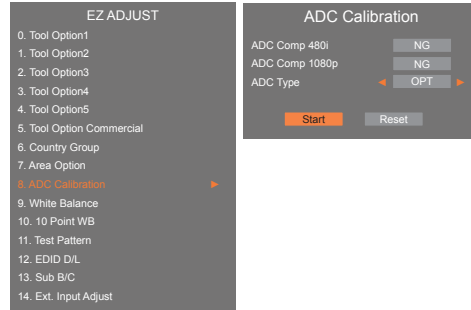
EZ ADJUST
0. Tool Option1
1. Tool Option2
2. Tool Option3
3. Tool Option4
4. Tool Option5
5. Tool Option Commercial
6. Country Group
7. Area Option
8. ADC Calibration ►
9. White Balance
10. 10 Point WB
11. Test Pattern
12. EDID D/L
13. Sub B/C
14. Ext. Input Adjust

ADC Calibration

ADC Comp 480i NG
ADC Comp 1080p NG
ADC Type ◄ OPT ►

Start Reset